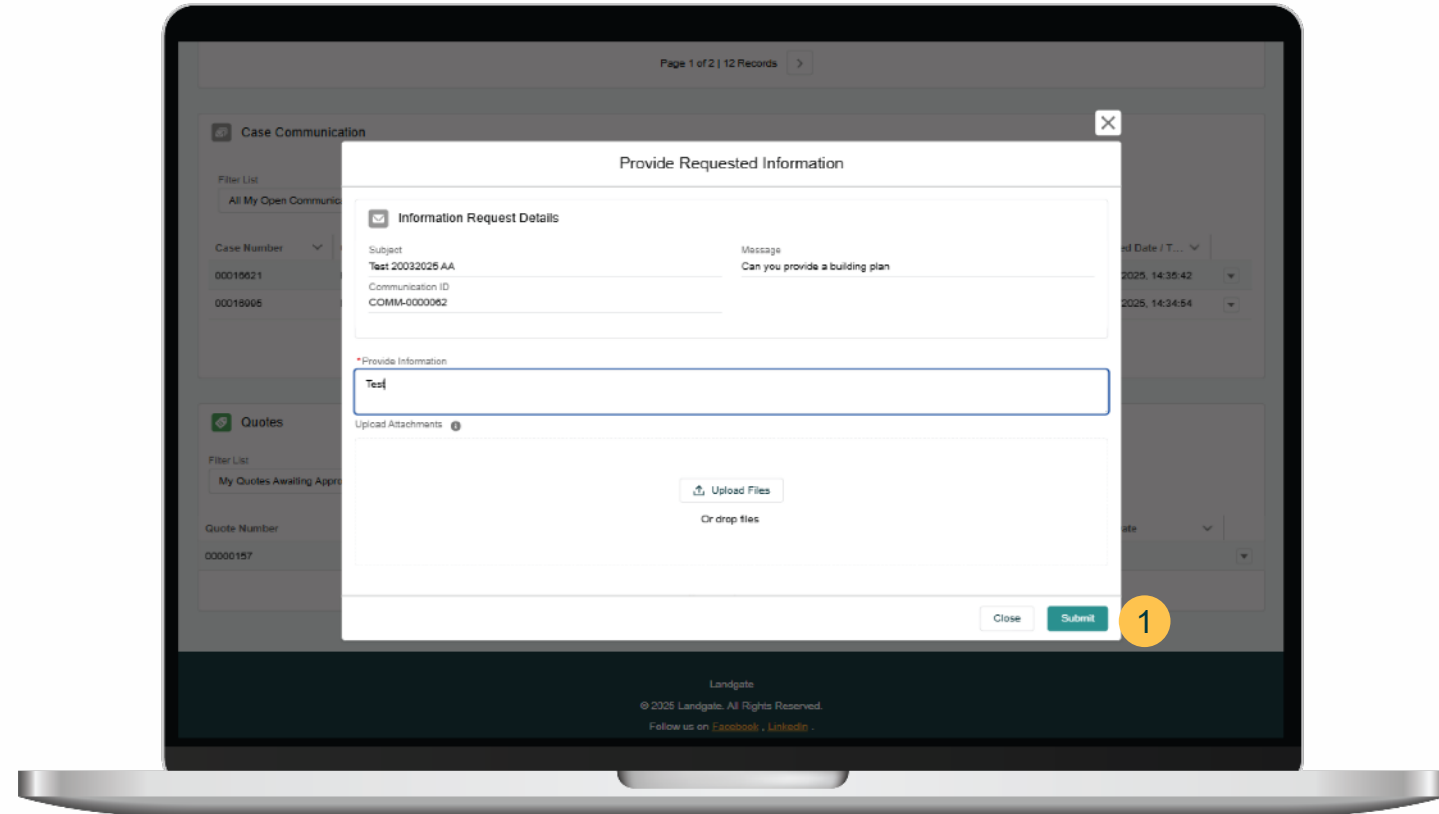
Page 1 of 2 | 12 Records

Case Communication

Filter List
All My Open Communic

Case Number

00016621
00016995

ed Date / T...
2025, 14:36:42
2025, 14:34:54

Quotes

Filter List
My Quotes Awaiting Appro

Quote Number
00000157

ate

Provide Requested Information

Information Request Details

Subject
Test 20032025 AA

Message
Can you provide a building plan

Communication ID
COMM-0000062

*Provide Information
Test

Upload Attachments

Upload Files
Or drop files

Close
Submit

1

Landgate
© 2025 Landgate. All Rights Reserved.
Follow us on Facebook , Linkedin .